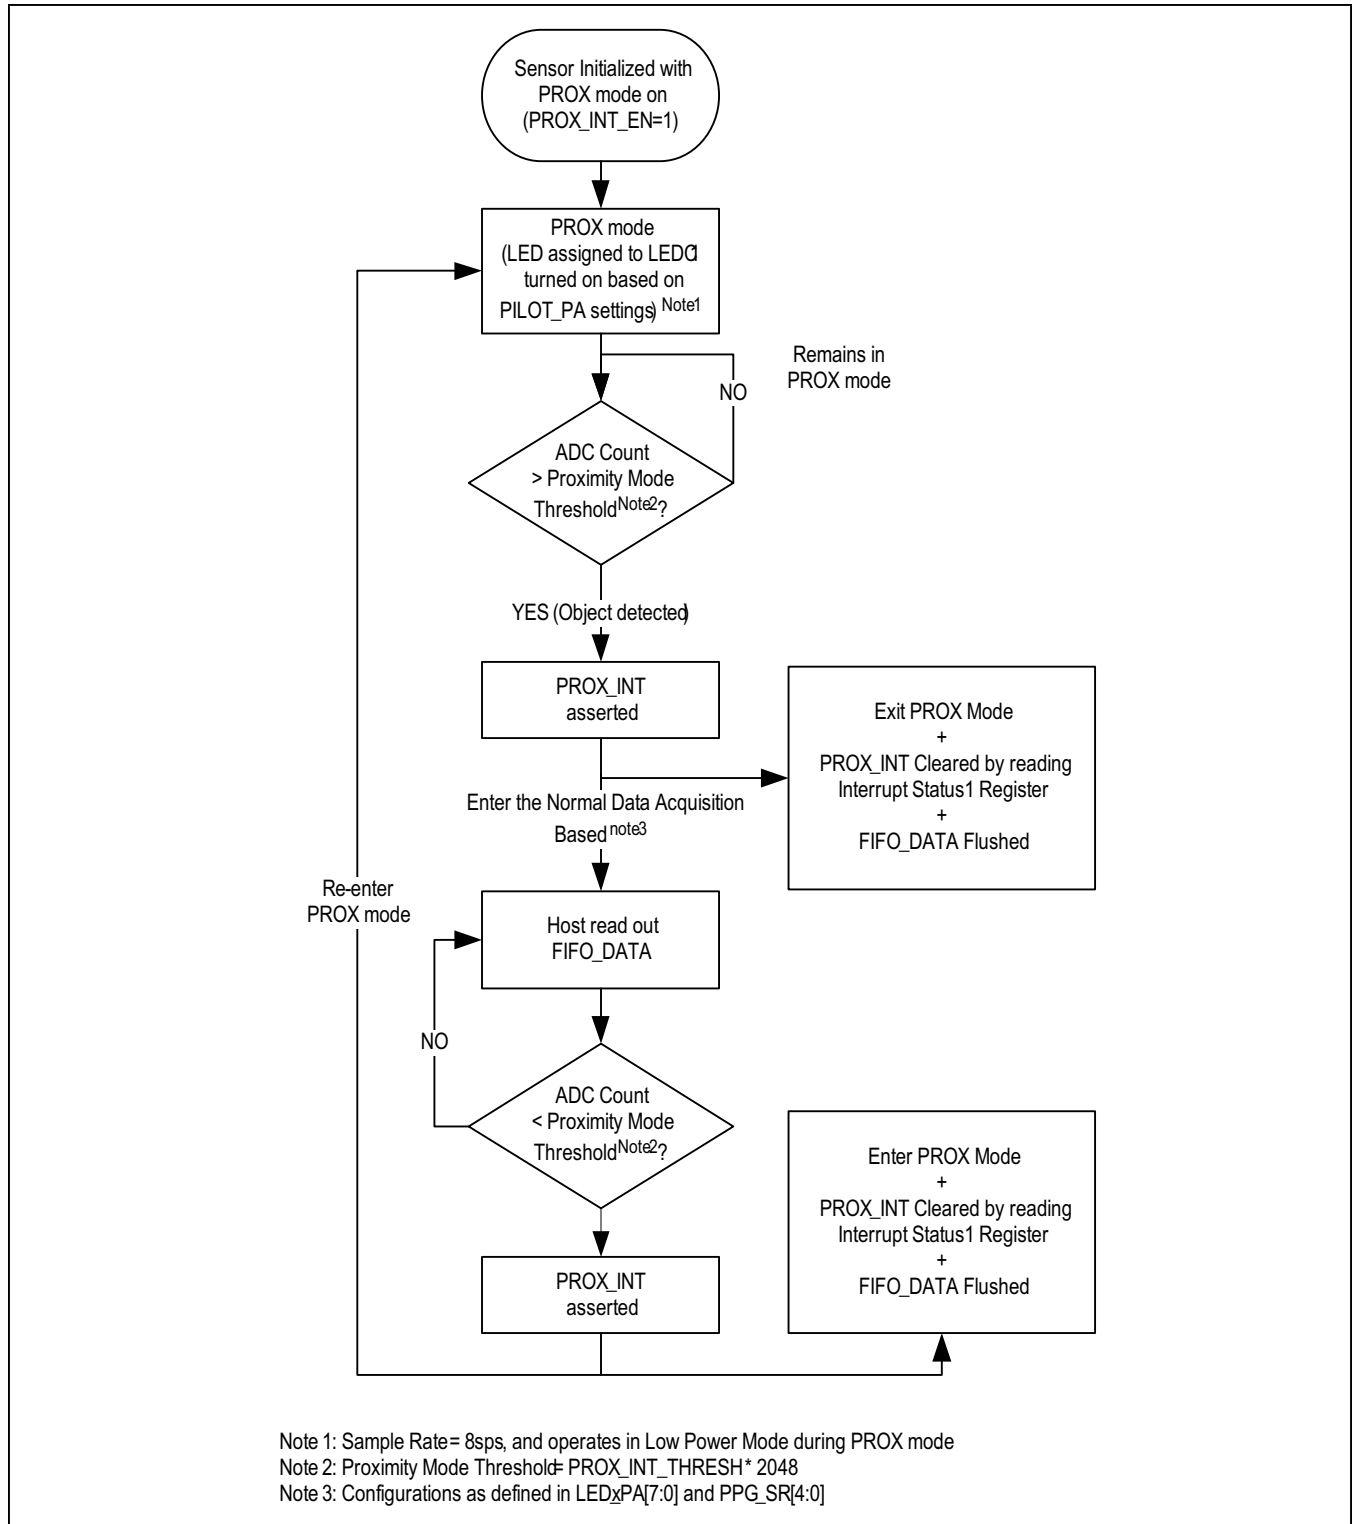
Sensor Initialized with PROX mode on (PROX_INT_EN=1)

PROX mode (LED assigned to LEDC1 turned on based on PILOT_PA settings) $^{Note1}$

Remains in PROX mode

NO

ADC Count > Proximity Mode Threshold$^{Note2}$?

YES (Object detected)

PROX_INT asserted

Exit PROX Mode
+
PROX_INT Cleared by reading Interrupt Status1 Register
+
FIFO_DATA Flushed

Enter the Normal Data Acquisition Based$^{note3}$

Re-enter PROX mode

Host read out FIFO_DATA

NO

ADC Count < Proximity Mode Threshold$^{Note2}$?

Enter PROX Mode
+
PROX_INT Cleared by reading Interrupt Status1 Register
+
FIFO_DATA Flushed

PROX_INT asserted

Note 1: Sample Rate = 8sps, and operates in Low Power Mode during PROX mode
Note 2: Proximity Mode Threshold = PROX_INT_THRESH * 2048
Note 3: Configurations as defined in LEDxPA[7:0] and PPG_SR[4:0]